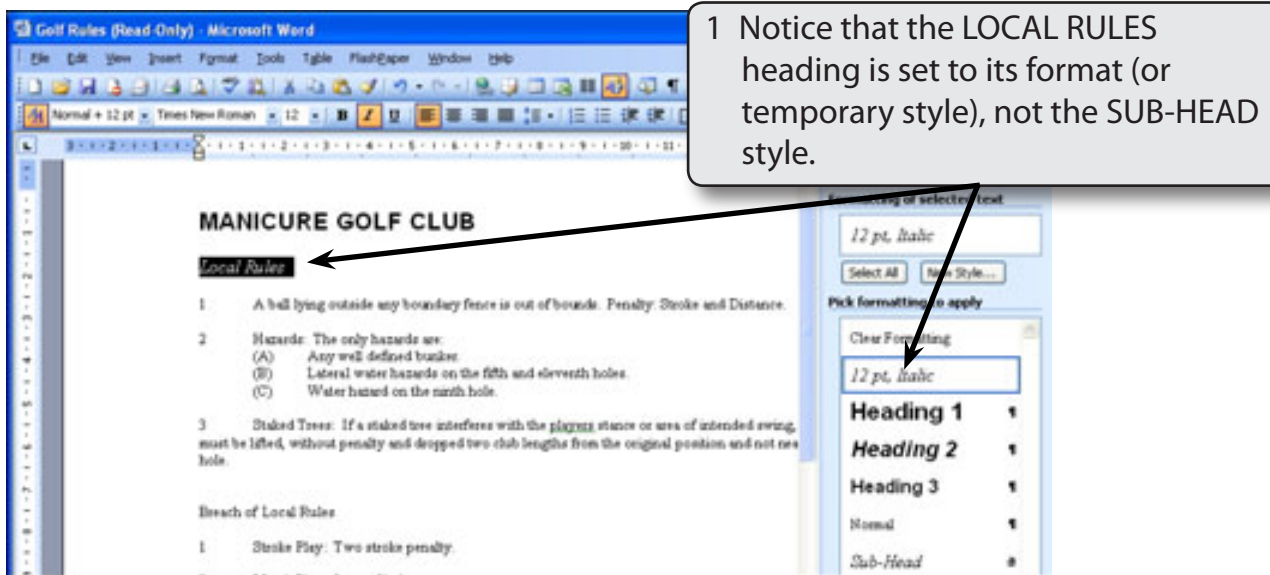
Golf Rules (Read-Only) - Microsoft Word

File Edit View Insert Format Tools Table FlashPaper Window Help

Normal + 12 pt Times New Roman 12 B I U

1 Notice that the LOCAL RULES heading is set to its format (or temporary style), not the SUB-HEAD style.

MANICURE GOLF CLUB

Local Rules

1 A ball lying outside any boundary fence is out of bounds. Penalty: Stroke and Distance.

2 Hazards: The only hazards are:
(A) Any well defined bunker.
(B) Lateral water hazards on the fifth and eleventh holes.
(C) Water hazard on the ninth hole.

3 Staked Trees: If a staked tree interferes with the players stance or area of intended swing, must be lifted, without penalty and dropped two club lengths from the original position and not ne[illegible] hole.

Breach of Local Rules

1 Stroke Play: Two stroke penalty.

Formatting of selected text

12 pt, Italic

Select All New Style...

Pick formatting to apply

Clear Formatting

12 pt, Italic

Heading 1

Heading 2

Heading 3

Normal

Sub-Head